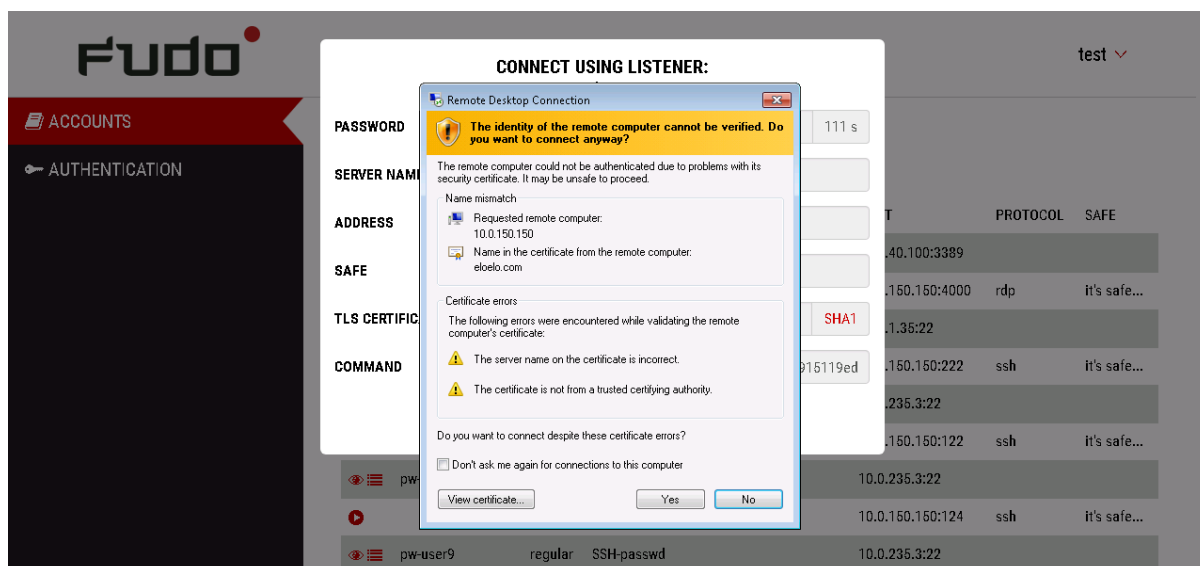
FUDO

test

ACCOUNTS

AUTHENTICATION

CONNECT USING LISTENER:

PASSWORD

111 s

SERVER NAM

ADDRESS

SAFE

TLS CERTIFIC

SHA1

COMMAND

915119ed

Remote Desktop Connection

The identity of the remote computer cannot be verified. Do you want to connect anyway?

The remote computer could not be authenticated due to problems with its security certificate. It may be unsafe to proceed.

Name mismatch

Requested remote computer:
10.0.150.150

Name in the certificate from the remote computer:
eloelo.com

Certificate errors

The following errors were encountered while validating the remote computer's certificate:

The server name on the certificate is incorrect.

The certificate is not from a trusted certifying authority.

Do you want to connect despite these certificate errors?

Don't ask me again for connections to this computer

View certificate...

Yes

No

| | | | T | PROTOCOL | SAFE |
|---|---|---|---|---|---|
| | | | .40.100:3389 | | |
| | | | .150.150:4000 | rdp | it's safe... |
| | | | .1.35:22 | | |
| | | | .150.150:222 | ssh | it's safe... |
| | | | .235.3:22 | | |
| | | | .150.150:122 | ssh | it's safe... |
| pw- | | | 10.0.235.3:22 | | |
| | | | 10.0.150.150:124 | ssh | it's safe... |
| pw-user9 | regular | SSH-passwd | 10.0.235.3:22 | | |